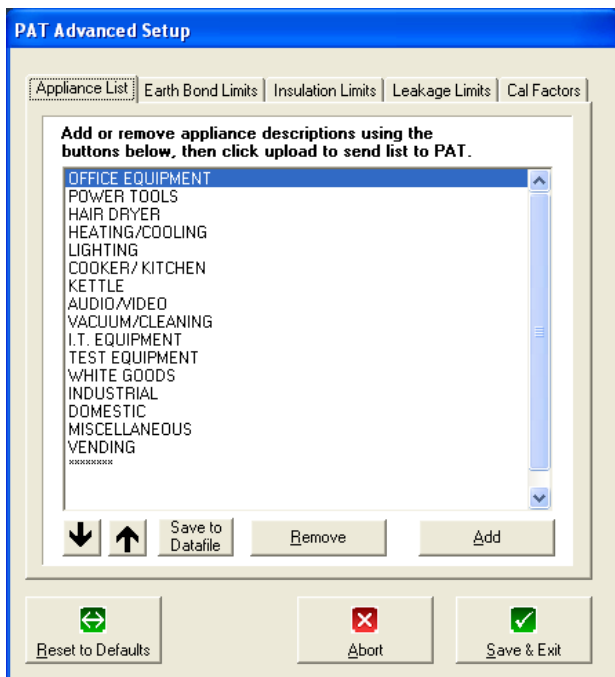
PAT Advanced Setup

Appliance List | Earth Bond Limits | Insulation Limits | Leakage Limits | Cal Factors

Add or remove appliance descriptions using the buttons below, then click upload to send list to PAT.

OFFICE EQUIPMENT
POWER TOOLS
HAIR DRYER
HEATING/COOLING
LIGHTING
COOKER/ KITCHEN
KETTLE
AUDIO/VIDEO
VACUUM/CLEANING
I.T. EQUIPMENT
TEST EQUIPMENT
WHITE GOODS
INDUSTRIAL
DOMESTIC
MISCELLANEOUS
VENDING
xxxxxxxx

Save to Datafile
Remove
Add

Reset to Defaults
Abort
Save & Exit